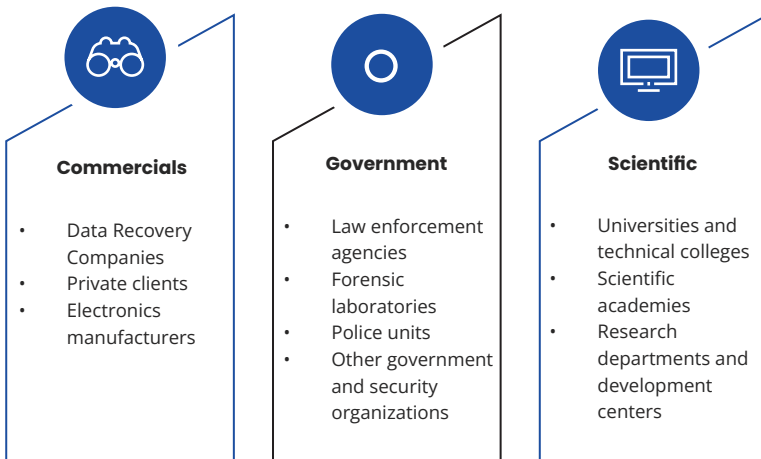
Commercials

- Data Recovery Companies
- Private clients
- Electronics manufacturers

Government

- Law enforcement agencies
- Forensic laboratories
- Police units
- Other government and security organizations

Scientific

- Universities and technical colleges
- Scientific academies
- Research departments and development centers